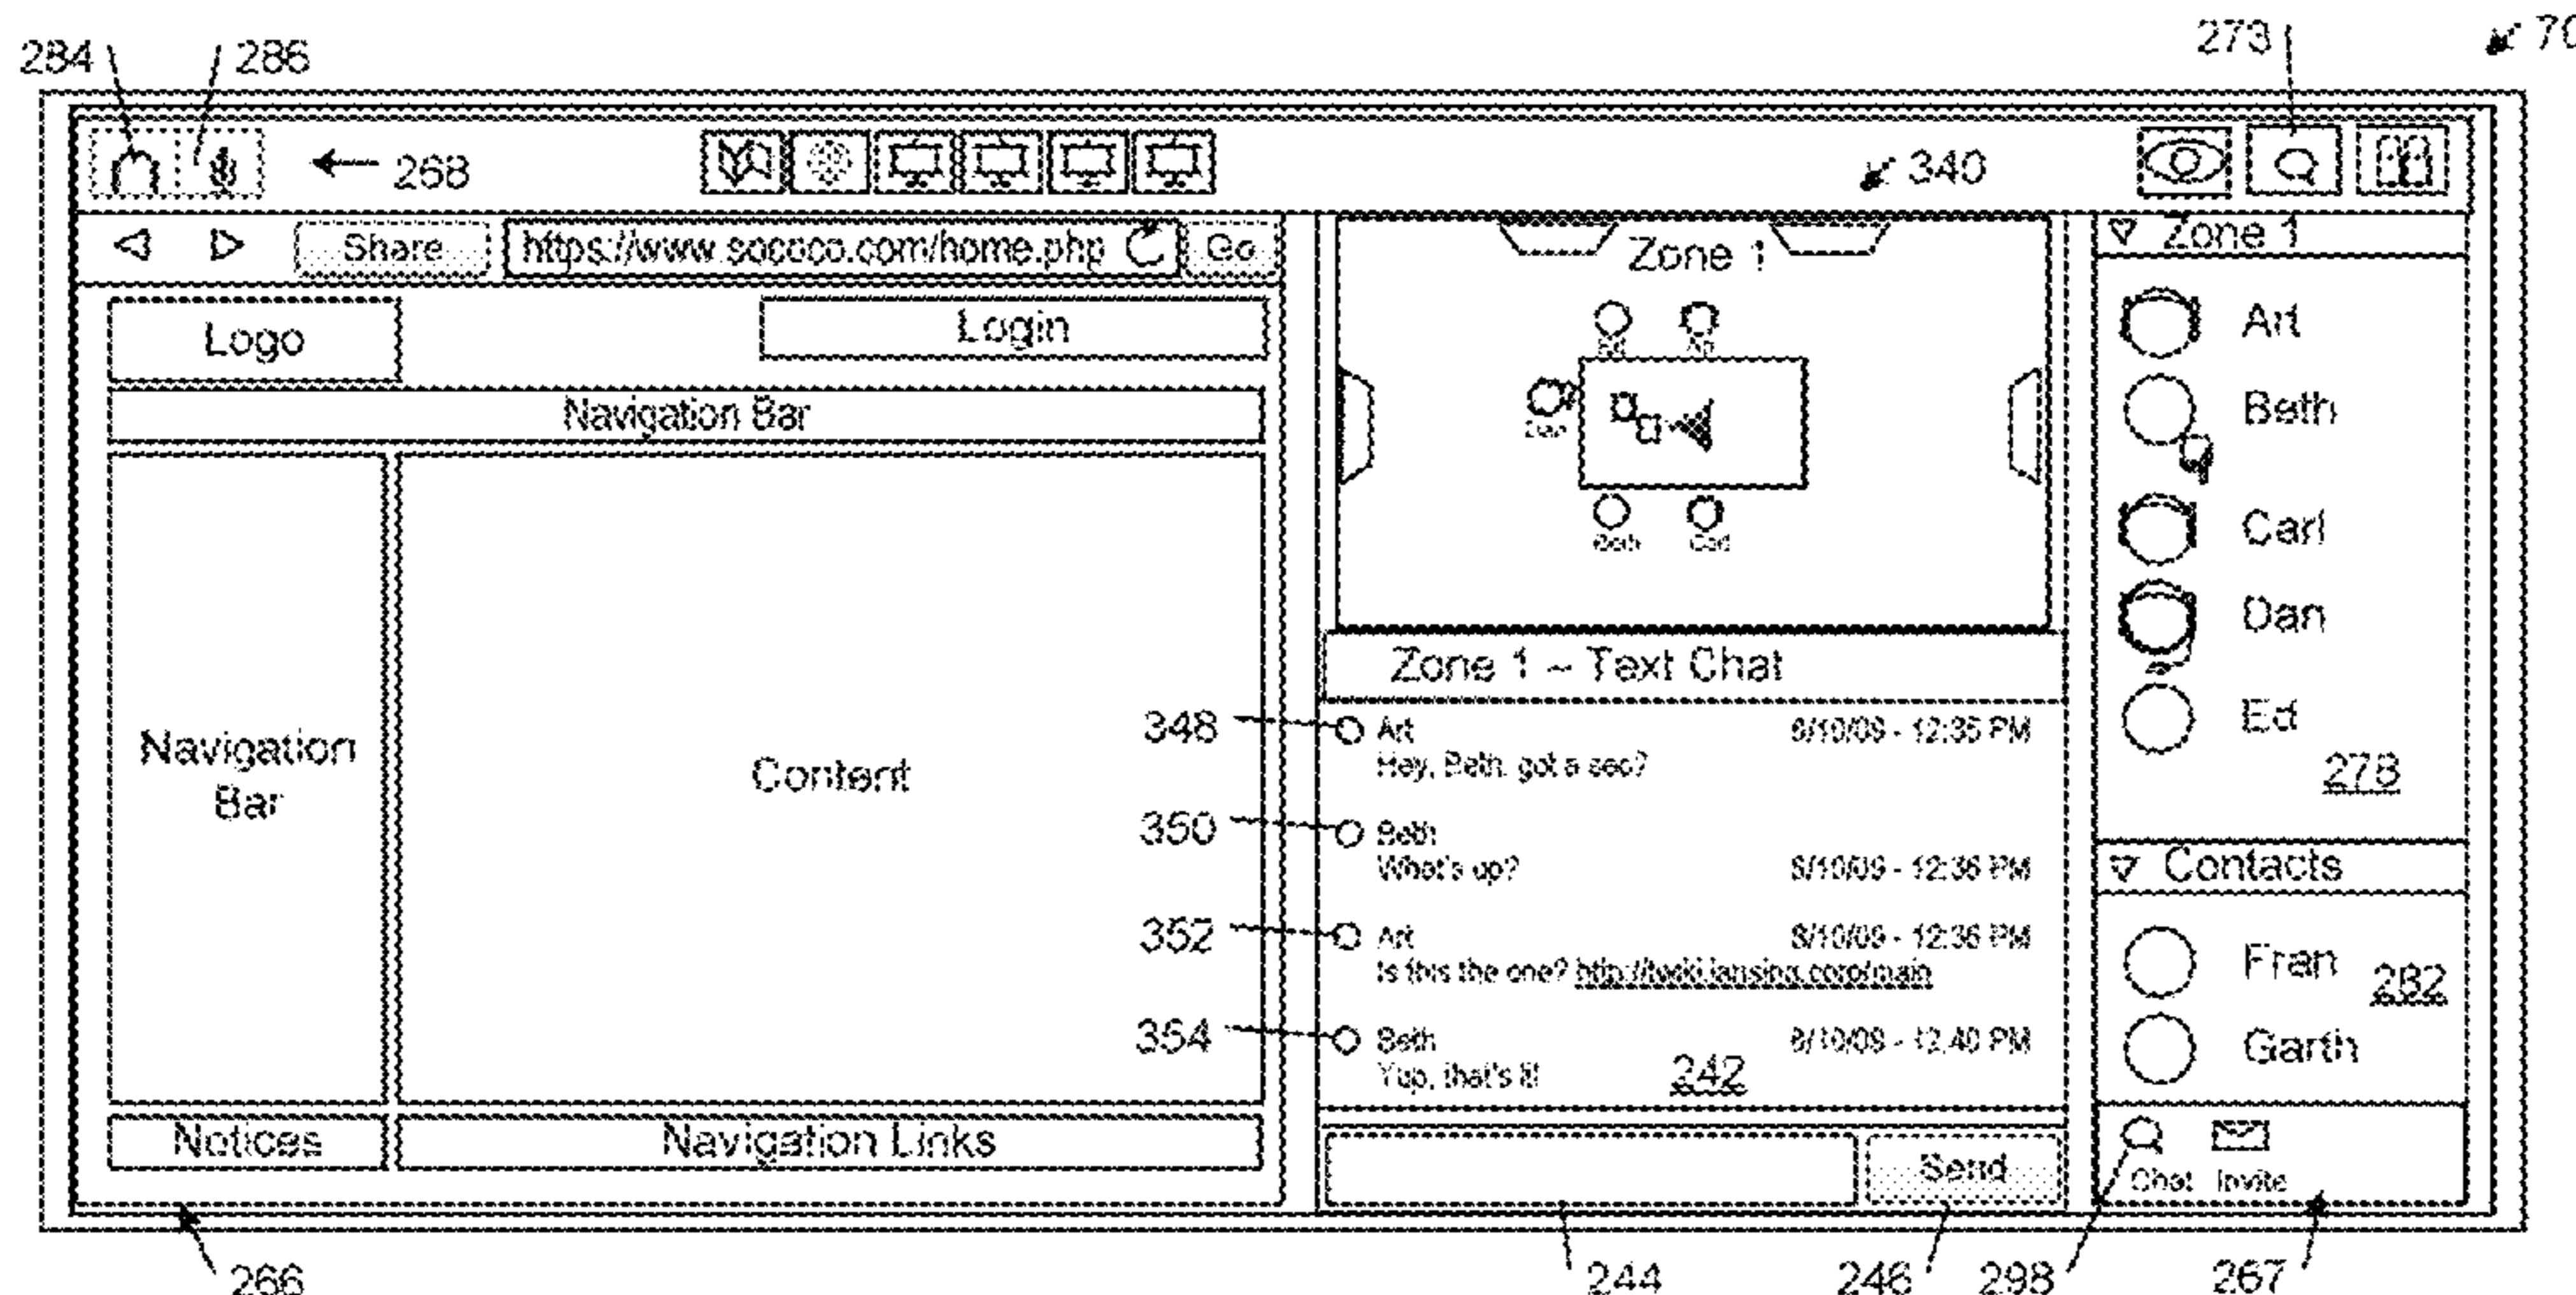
284 286 273 70

268 340

Share https://www.sococo.com/home.php Go

Zone 1

Zone 1

Logo Login

Navigation Bar

Art

Beth

Carl

Dan

Ed

278

Navigation Bar

Content

Zone 1 – Text Chat

348 Art 8/10/09 - 12:35 PM
Hey, Beth, got a sec?

350 Beth
What's up? 8/10/09 - 12:36 PM

352 Art 8/10/09 - 12:36 PM
Is this the one? http://wiki.lansing.corp/main

354 Beth 8/10/09 - 12:40 PM
Yup, that's it! 242

Contacts

Fran 282

Garth

Notices Navigation Links

Send

Chat Invite

266 244 246 298 267